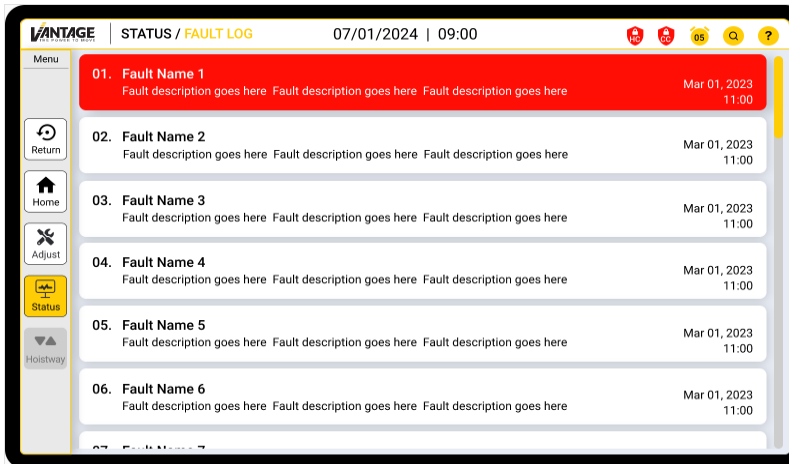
VANTAGE
THE POWER TO MOVE

STATUS / FAULT LOG

07/01/2024 | 09:00

HC CC 05

?

Menu

Return

Home

Adjust

Status

Hoistway

01. Fault Name 1
Fault description goes here Fault description goes here Fault description goes here
Mar 01, 2023
11:00

02. Fault Name 2
Fault description goes here Fault description goes here Fault description goes here
Mar 01, 2023
11:00

03. Fault Name 3
Fault description goes here Fault description goes here Fault description goes here
Mar 01, 2023
11:00

04. Fault Name 4
Fault description goes here Fault description goes here Fault description goes here
Mar 01, 2023
11:00

05. Fault Name 5
Fault description goes here Fault description goes here Fault description goes here
Mar 01, 2023
11:00

06. Fault Name 6
Fault description goes here Fault description goes here Fault description goes here
Mar 01, 2023
11:00

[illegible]